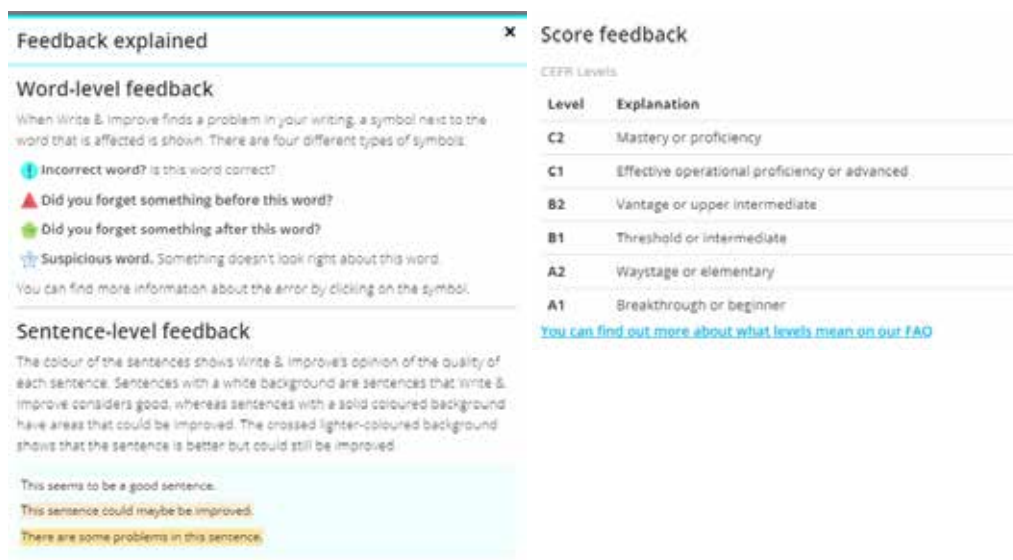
Feedback explained

×

Word-level feedback

When Write & Improve finds a problem in your writing, a symbol next to the word that is affected is shown. There are four different types of symbols:

Incorrect word? Is this word correct?

Did you forget something before this word?

Did you forget something after this word?

Suspicious word. Something doesn't look right about this word.

You can find more information about the error by clicking on the symbol.

Sentence-level feedback

The colour of the sentences shows Write & Improve's opinion of the quality of each sentence. Sentences with a white background are sentences that Write & Improve considers good, whereas sentences with a solid coloured background have areas that could be improved. The crossed lighter-coloured background shows that the sentence is better but could still be improved.

This seems to be a good sentence.

This sentence could maybe be improved.

There are some problems in this sentence.

Score feedback

CEFR Levels

| Level | Explanation |
|---|---|
| C2 | Mastery or proficiency |
| C1 | Effective operational proficiency or advanced |
| B2 | Vantage or upper intermediate |
| B1 | Threshold or intermediate |
| A2 | Waystage or elementary |
| A1 | Breakthrough or beginner |

You can find out more about what levels mean on our FAQ